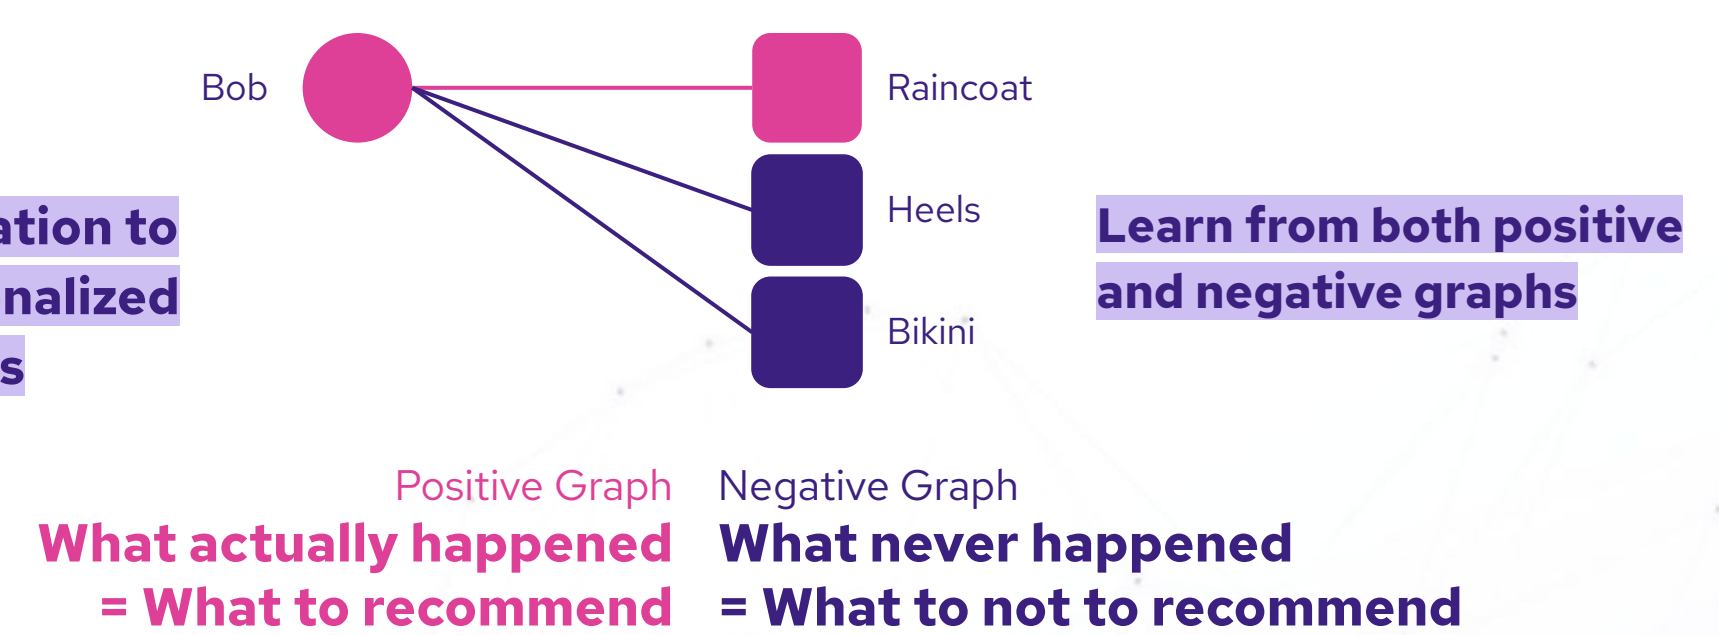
Bob

Raincoat

Heels

Bikini

ation to
nalized
s

Learn from both positive and negative graphs

Positive Graph
What actually happened
= What to recommend

Negative Graph
What never happened
= What to not to recommend